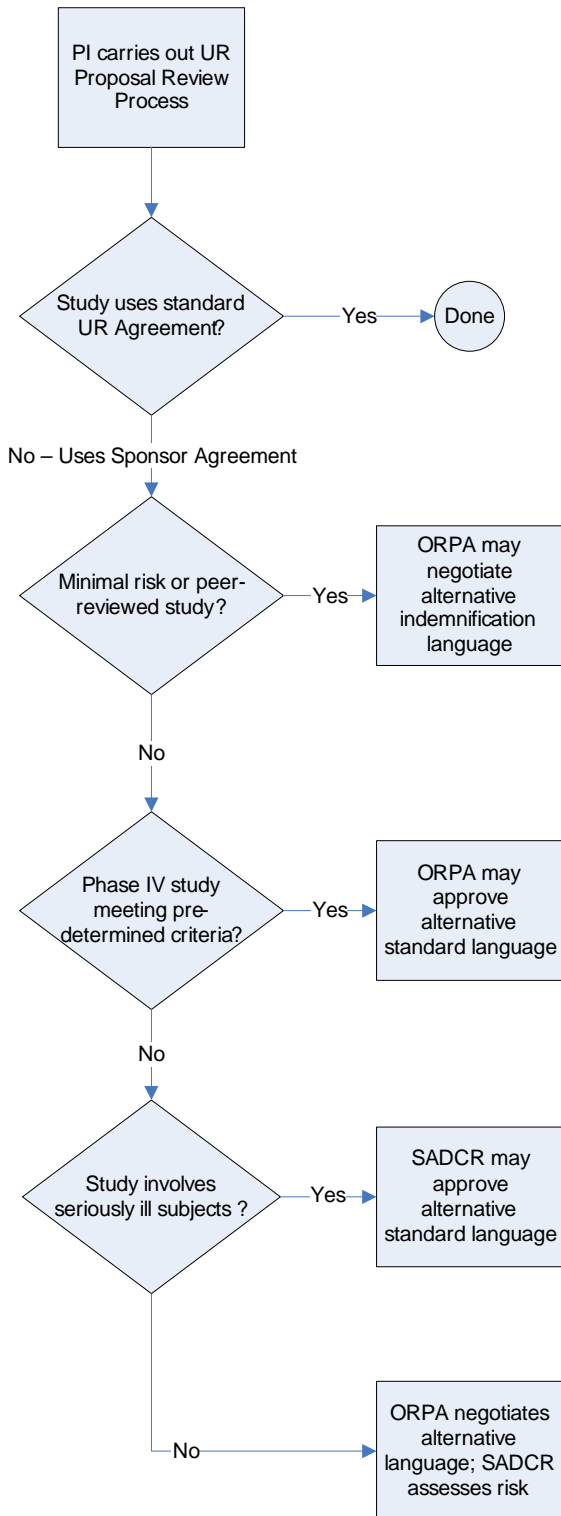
PI carries out UR Proposal Review Process

Study uses standard UR Agreement?

Yes

Done

No – Uses Sponsor Agreement

Minimal risk or peer-reviewed study?

Yes

ORPA may negotiate alternative indemnification language

No

Phase IV study meeting predetermined criteria?

Yes

ORPA may approve alternative standard language

No

Study involves seriously ill subjects ?

Yes

SADCR may approve alternative standard language

No

ORPA negotiates alternative language; SADCR assesses risk